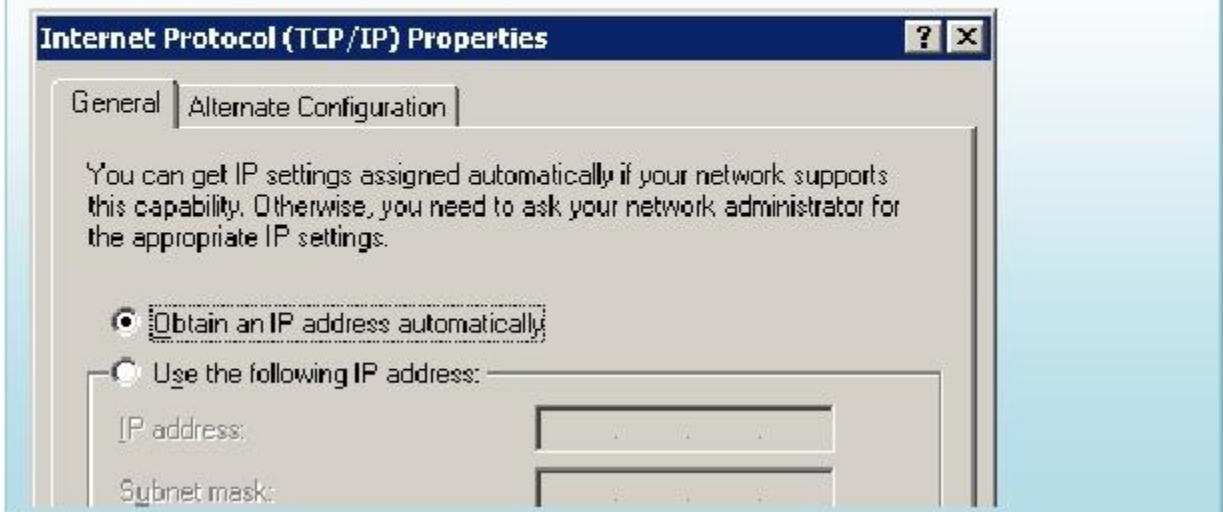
Internet Protocol (TCP/IP) Properties

? X

General | Alternate Configuration

You can get IP settings assigned automatically if your network supports this capability. Otherwise, you need to ask your network administrator for the appropriate IP settings.

Obtain an IP address automatically

Use the following IP address:

IP address:

Subnet mask: